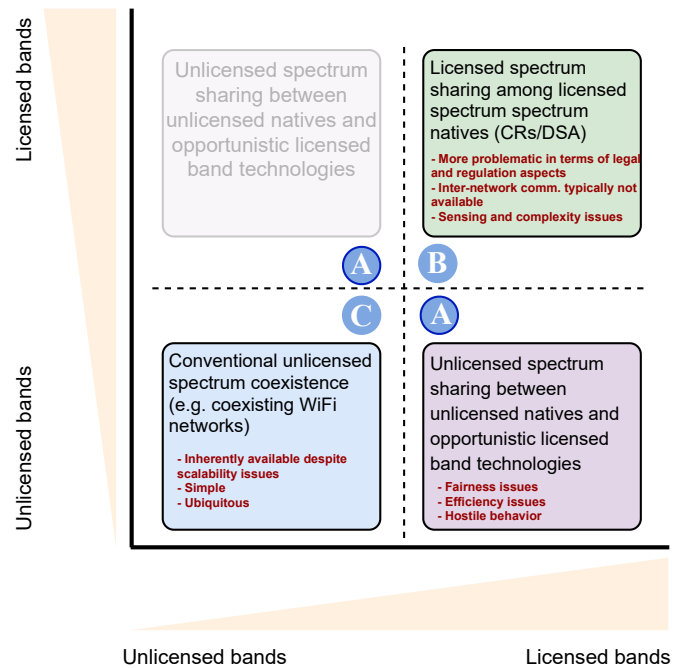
Licensed bands

Unlicensed bands

Unlicensed spectrum sharing between unlicensed natives and opportunistic licensed band technologies

Licensed spectrum sharing among licensed spectrum spectrum natives (CRs/DSA)

- More problematic in terms of legal and regulation aspects
- Inter-network comm. typically not available
- Sensing and complexity issues

A

B

C

A

Conventional unlicensed spectrum coexistence (e.g. coexisting WiFi networks)

- Inherently available despite scalability issues
- Simple
- Ubiquitous

Unlicensed spectrum sharing between unlicensed natives and opportunistic licensed band technologies

- Fairness issues
- Efficiency issues
- Hostile behavior

Unlicensed bands

Licensed bands